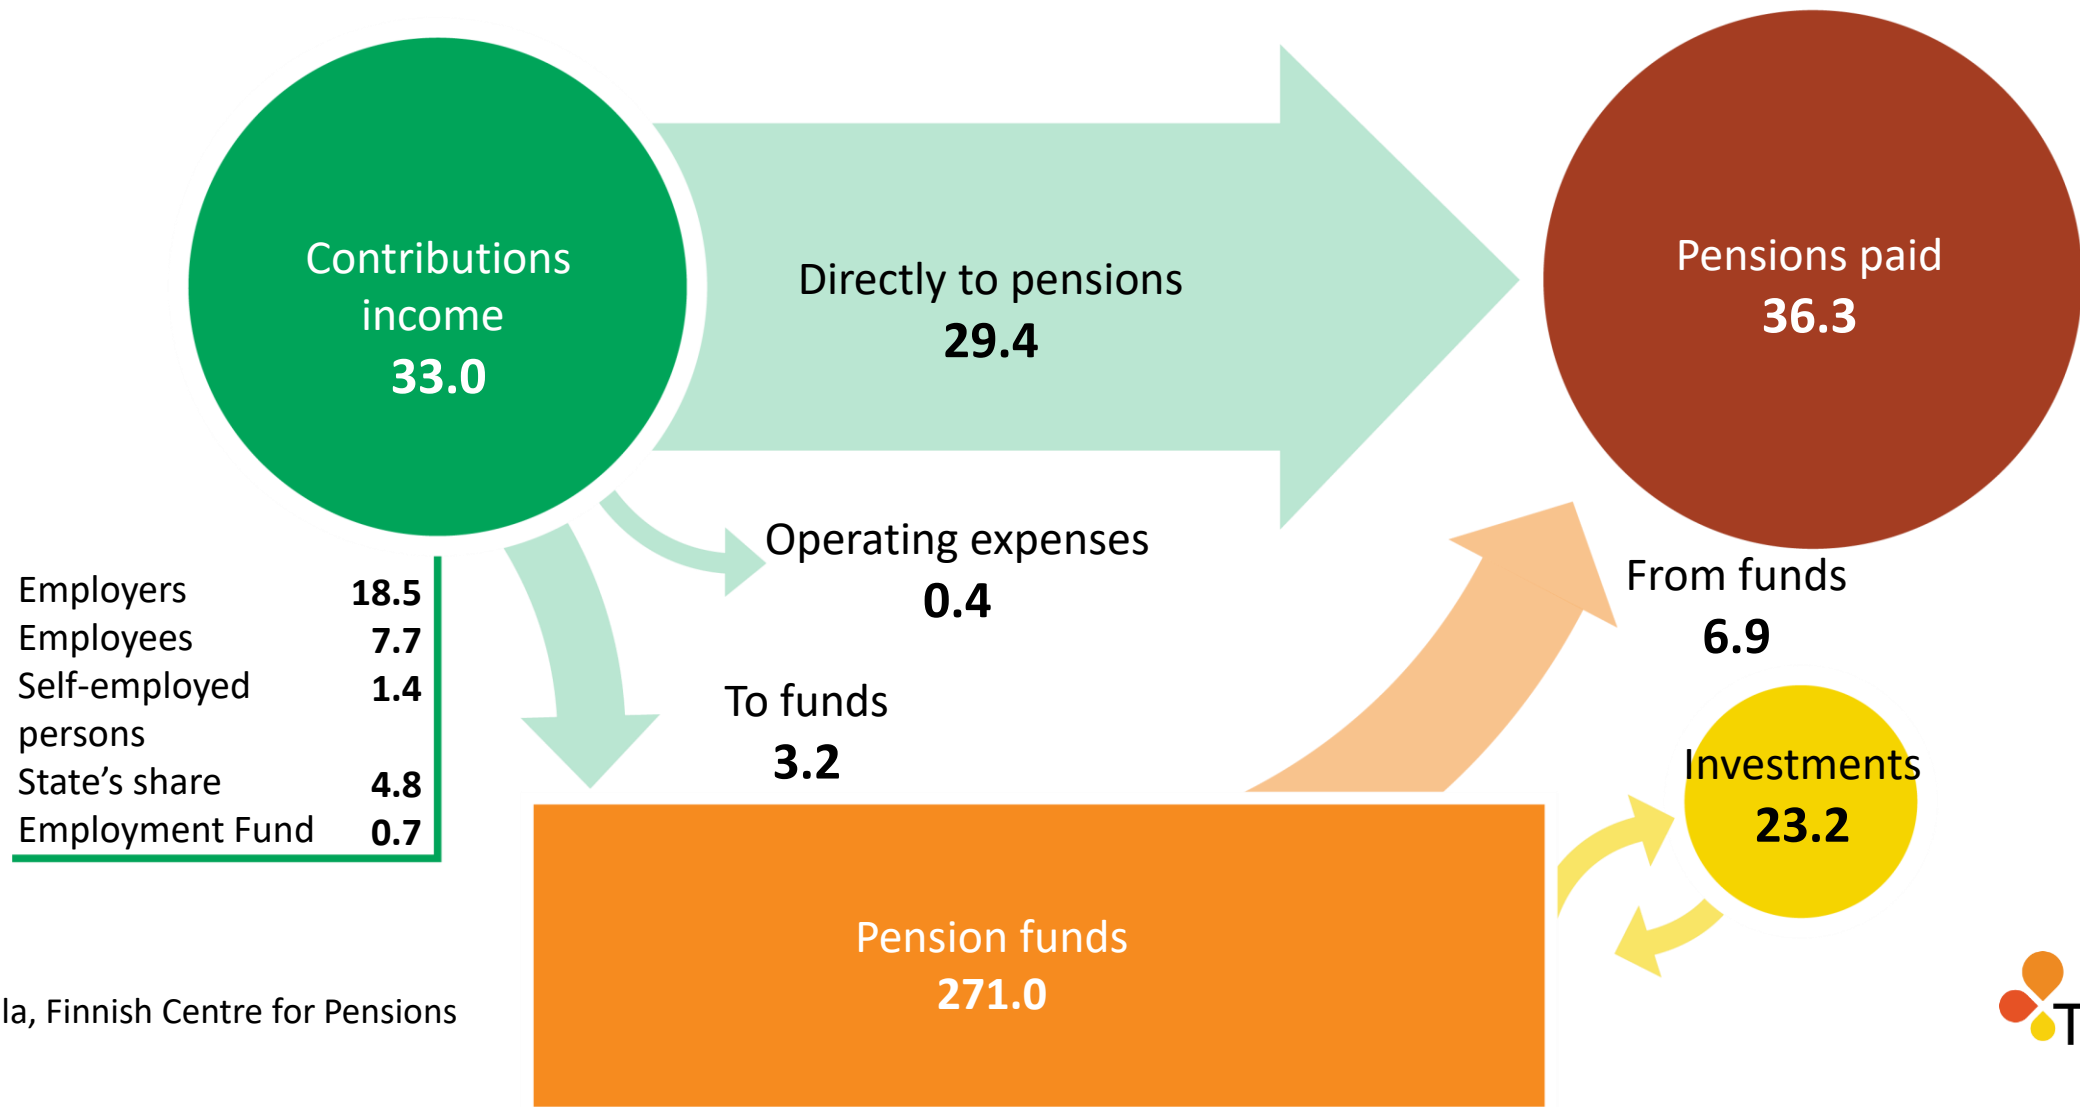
Contributions income
33.0

Directly to pensions
29.4

Pensions paid
36.3

Operating expenses
0.4

From funds
6.9

To funds
3.2

| | |
|---|---|
| Employers | 18.5 |
| Employees | 7.7 |
| Self-employed persons | 1.4 |
| State’s share | 4.8 |
| Employment Fund | 0.7 |

Investments
23.2

Pension funds
271.0

la, Finnish Centre for Pensions

T